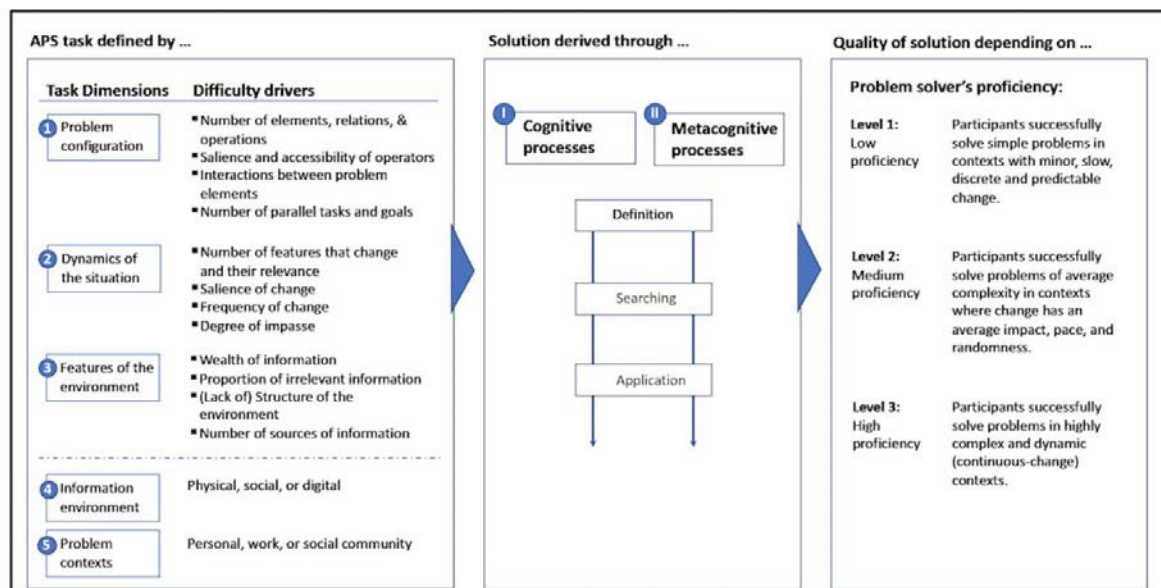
APS task defined by ...

Task Dimensions

Difficulty drivers

1 Problem configuration

- Number of elements, relations, & operations
- Salience and accessibility of operators
- Interactions between problem elements
- Number of parallel tasks and goals

2 Dynamics of the situation

- Number of features that change and their relevance
- Salience of change
- Frequency of change
- Degree of impasse

3 Features of the environment

- Wealth of information
- Proportion of irrelevant information
- (Lack of) Structure of the environment
- Number of sources of information

4 Information environment

Physical, social, or digital

5 Problem contexts

Personal, work, or social community

Solution derived through ...

I Cognitive processes

II Metacognitive processes

Definition

Searching

Application

Quality of solution depending on ...

Problem solver's proficiency:

Level 1: Low proficiency

Participants successfully solve simple problems in contexts with minor, slow, discrete and predictable change.

Level 2: Medium proficiency

Participants successfully solve problems of average complexity in contexts where change has an average impact, pace, and randomness.

Level 3: High proficiency

Participants successfully solve problems in highly complex and dynamic (continuous-change) contexts.